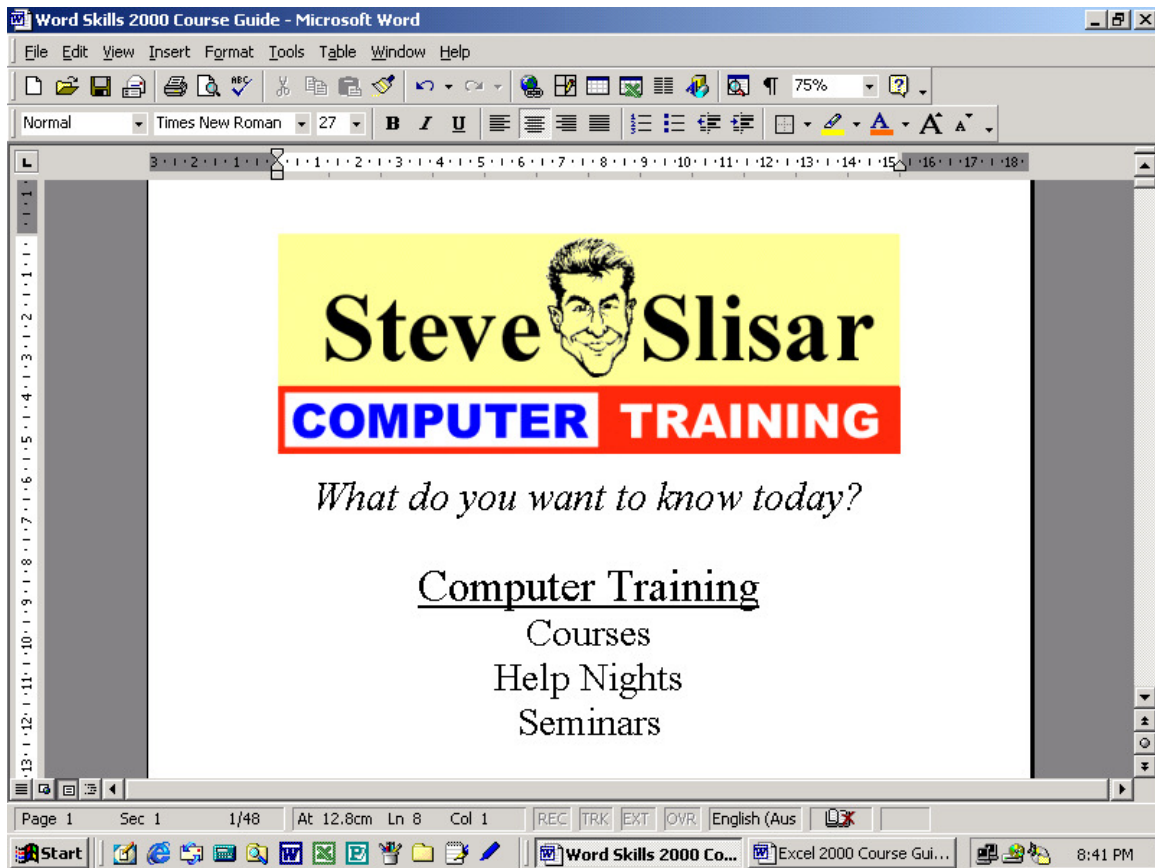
Word Skills 2000 Course Guide - Microsoft Word

File Edit View Insert Format Tools Table Window Help

75%

Normal Times New Roman 27 B I U

3 · 2 · 1 · 1 · 2 · 3 · 4 · 5 · 6 · 7 · 8 · 9 · 10 · 11 · 12 · 13 · 14 · 15 · 16 · 17 · 18

Steve Slisar
COMPUTER TRAINING

What do you want to know today?

Computer Training
Courses
Help Nights
Seminars

Page 1 Sec 1 1/48 At 12.8cm Ln 8 Col 1 REC TRK EXT OVR English (Aus

Start Word Skills 2000 Co... Excel 2000 Course Gui... 8:41 PM